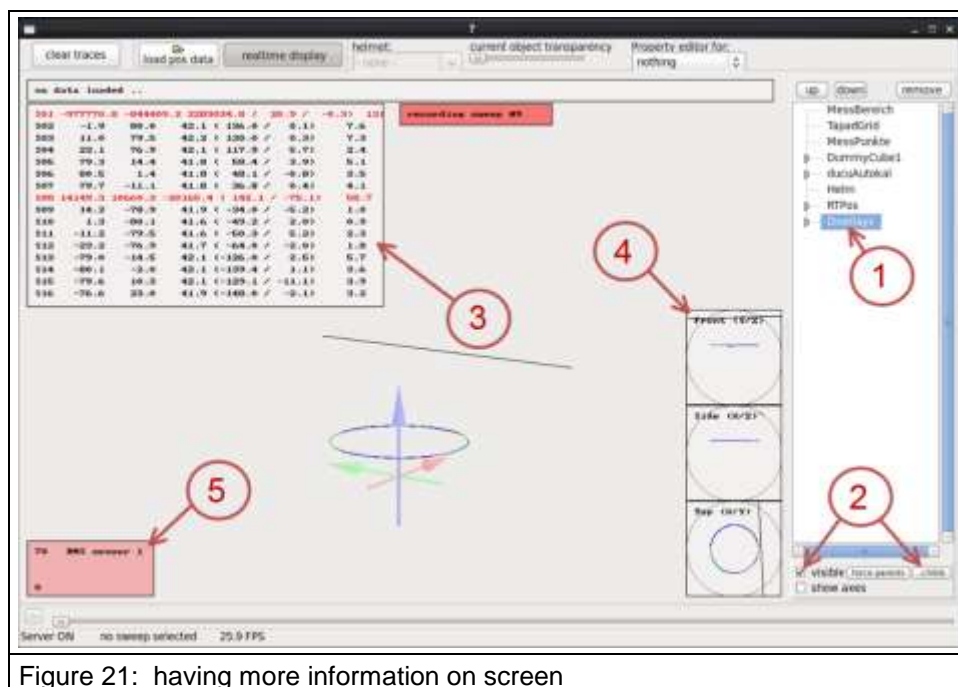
clear traces
load pos data
realtime display
helmet:
none
current object transparency
Property editor for:
nothing
no data loaded ..
recording sweep #9
up
down
remove
MessBereich
TajadGrid
MessPunkte
DummyCube1
ducuAutokal
Helm
RTPos
Overlays
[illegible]
1
2
3
4
5
Front (Y/Z)
Side (X/Z)
Top (X/Y)
visible
force parents
child
show axes
RMS sensor 1
Server ON
no sweep selected
25.9 FPS

Figure 21: having more information on screen